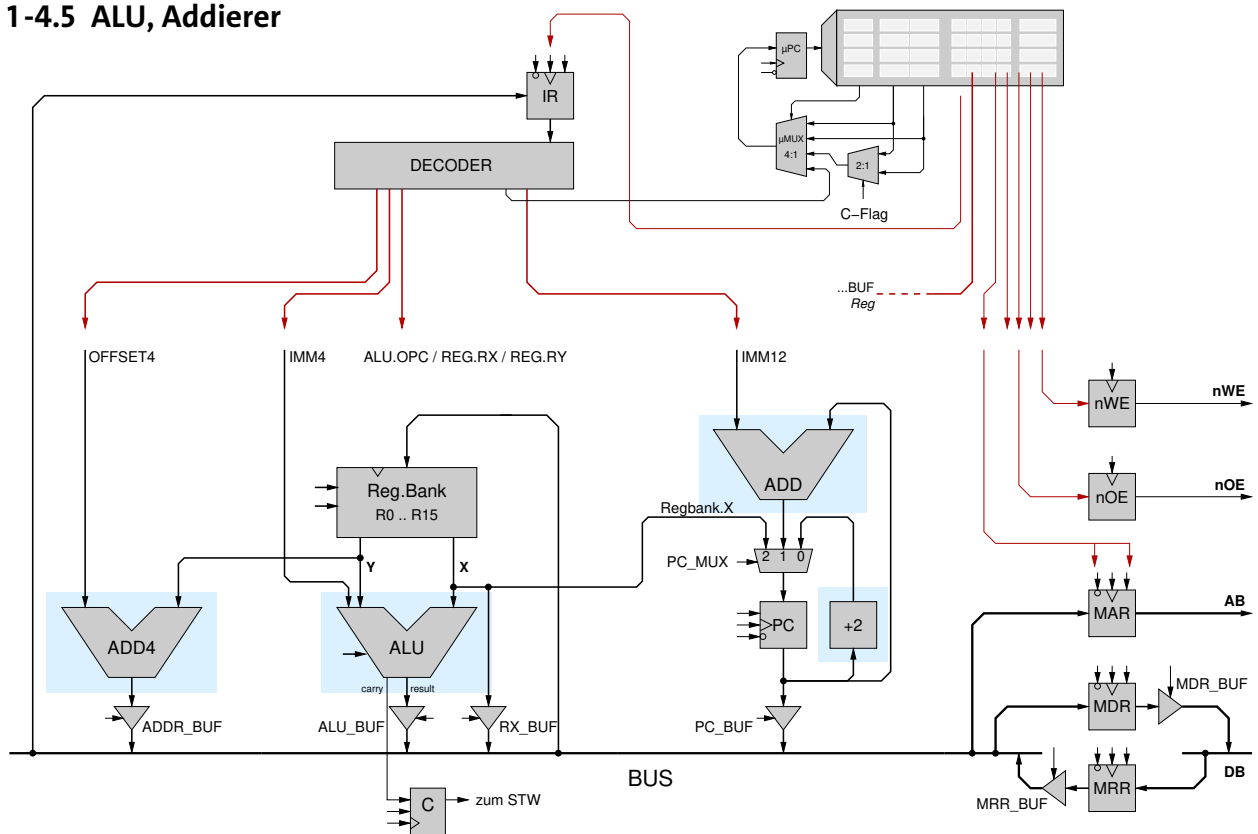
1-4.5 ALU, Addierer

μPC

IR

μMUX
4:1

2:1

DECODER

C–Flag

...BUF
Reg

OFFSET4

IMM4

ALU.OPC / REG.RX / REG.RY

IMM12

nWE

nWE

Reg.Bank
R0 .. R15

ADD

nOE

nOE

Regbank.X

PC_MUX

2 1 0

Y

X

MAR

AB

ADD4

ALU

PC

+2

carry

result

MDR

MDR_BUF

ADDR_BUF

ALU_BUF

RX_BUF

PC_BUF

BUS

MRR

DB

C

zum STW

MRR_BUF